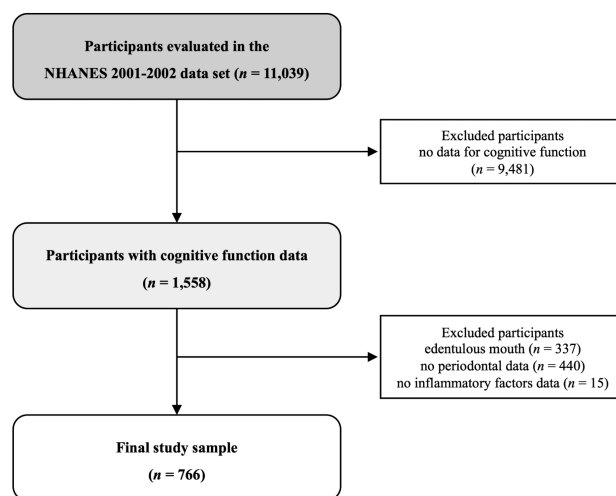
Participants evaluated in the NHANES 2001-2002 data set ($n$ = 11,039)

Excluded participants
no data for cognitive function
($n$ = 9,481)

Participants with cognitive function data
($n$ = 1,558)

Excluded participants
edentulous mouth ($n$ = 337)
no periodontal data ($n$ = 440)
no inflammatory factors data ($n$ = 15)

Final study sample
($n$ = 766)